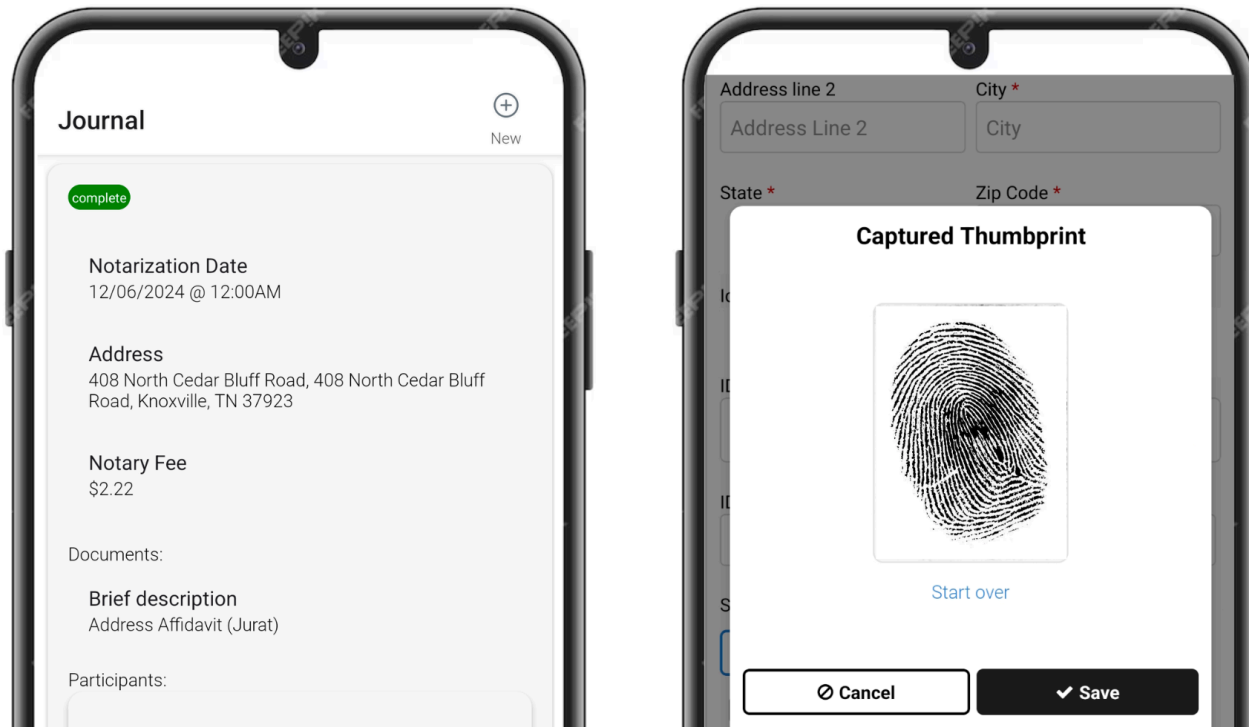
Journal

New

complete

Notarization Date
12/06/2024 @ 12:00AM

Address
408 North Cedar Bluff Road, 408 North Cedar Bluff Road, Knoxville, TN 37923

Notary Fee
$2.22

Documents:

Brief description
Address Affidavit (Jurat)

Participants:

Address line 2
Address Line 2

City *
City

State *

Zip Code *

Captured Thumbprint

Start over

Cancel

Save